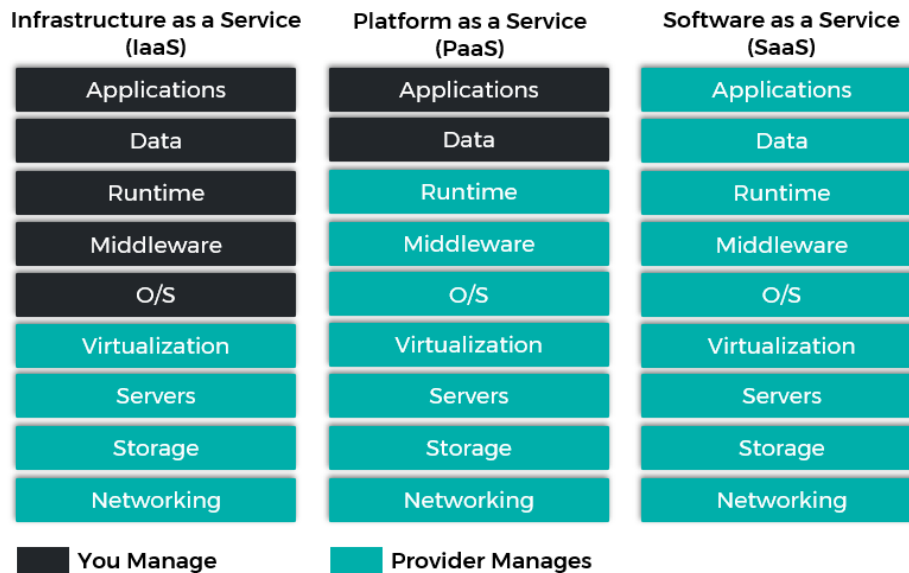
Infrastructure as a Service (IaaS)

Applications
Data
Runtime
Middleware
O/S
Virtualization
Servers
Storage
Networking

Platform as a Service (PaaS)

Applications
Data
Runtime
Middleware
O/S
Virtualization
Servers
Storage
Networking

Software as a Service (SaaS)

Applications
Data
Runtime
Middleware
O/S
Virtualization
Servers
Storage
Networking

You Manage
Provider Manages